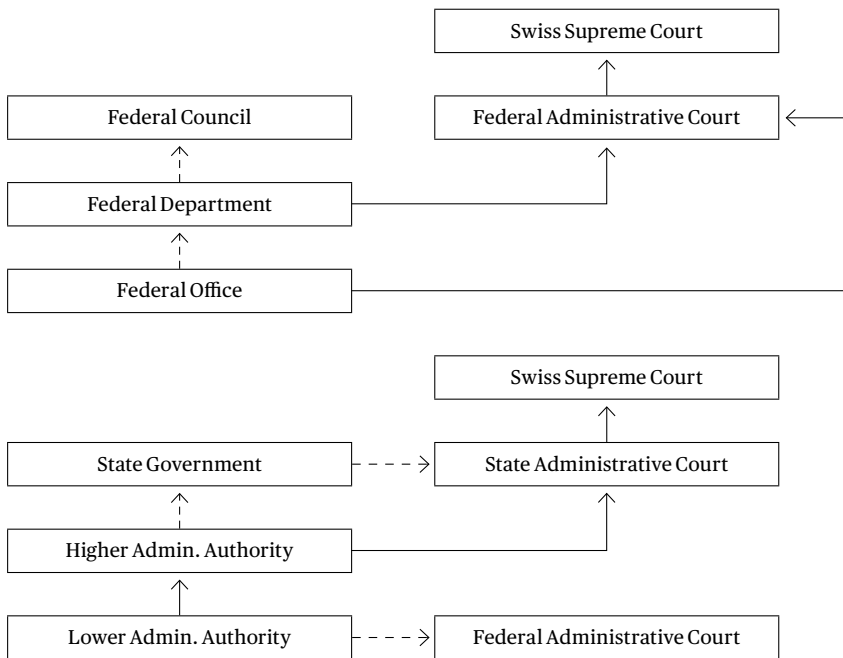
Swiss Supreme Court

Federal Council

Federal Administrative Court

Federal Department

Federal Office

Swiss Supreme Court

State Government

State Administrative Court

Higher Admin. Authority

Lower Admin. Authority

Federal Administrative Court